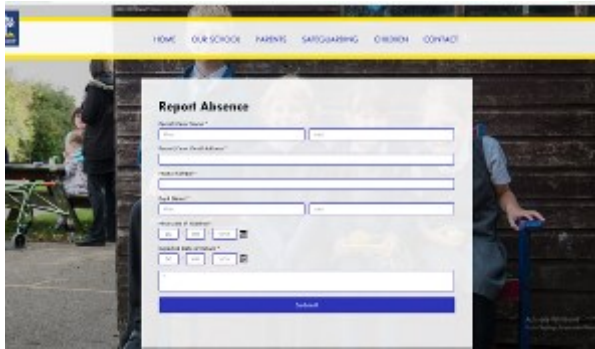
HOME OUR SCHOOL PARENTS SAFEGUARDING CHILDREN CONTACT

Report Absence

Parent/Carer Name *
First Last

Parent/Carer Email Address *

Phone Number *

Pupil Name *
First Last

First Date of Absence *
DD MM YYYY

Expected Date of Return *
DD MM YYYY

Submit